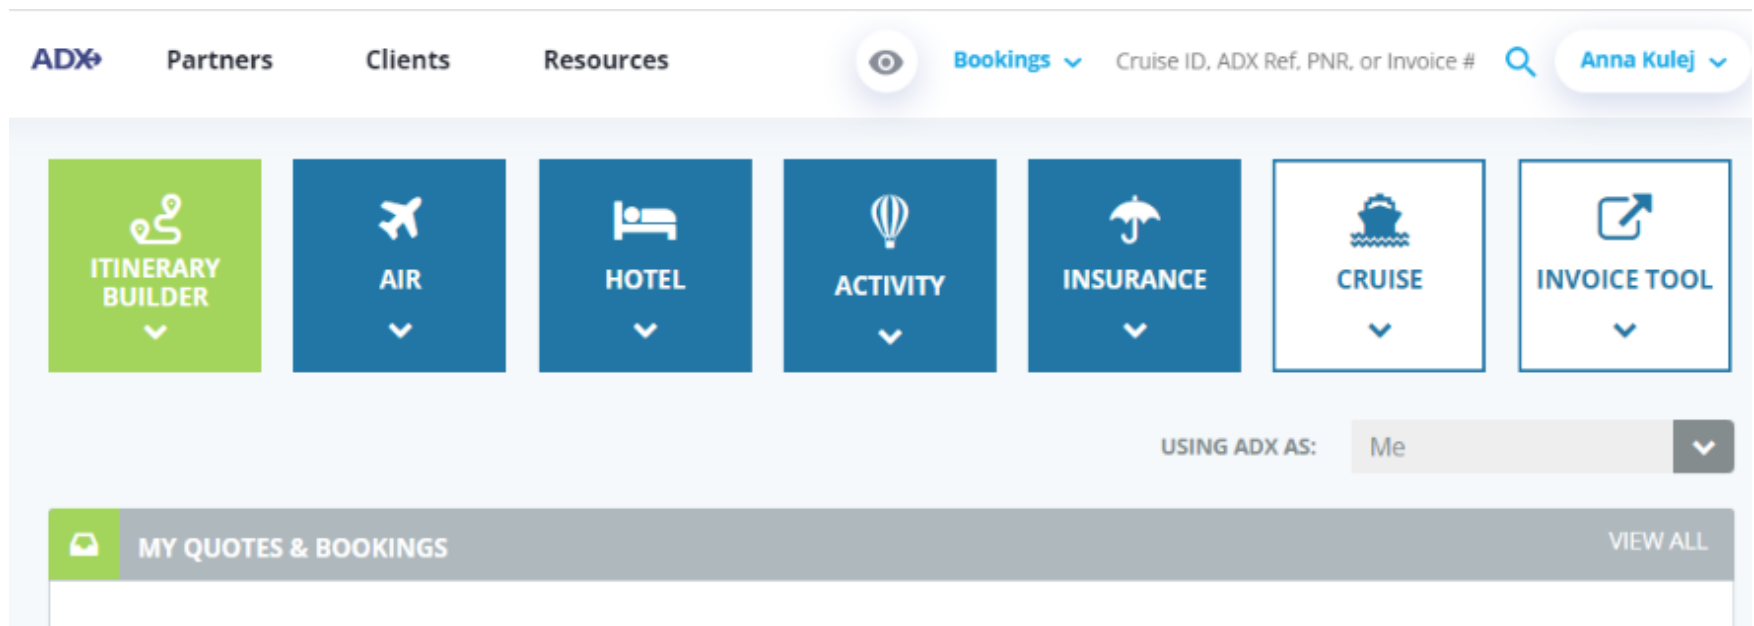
ADX Partners Clients Resources

Bookings Cruise ID, ADX Ref, PNR, or Invoice # Anna Kulej

ITINERARY BUILDER

AIR

HOTEL

ACTIVITY

INSURANCE

CRUISE

INVOICE TOOL

USING ADX AS: Me

MY QUOTES & BOOKINGS

VIEW ALL